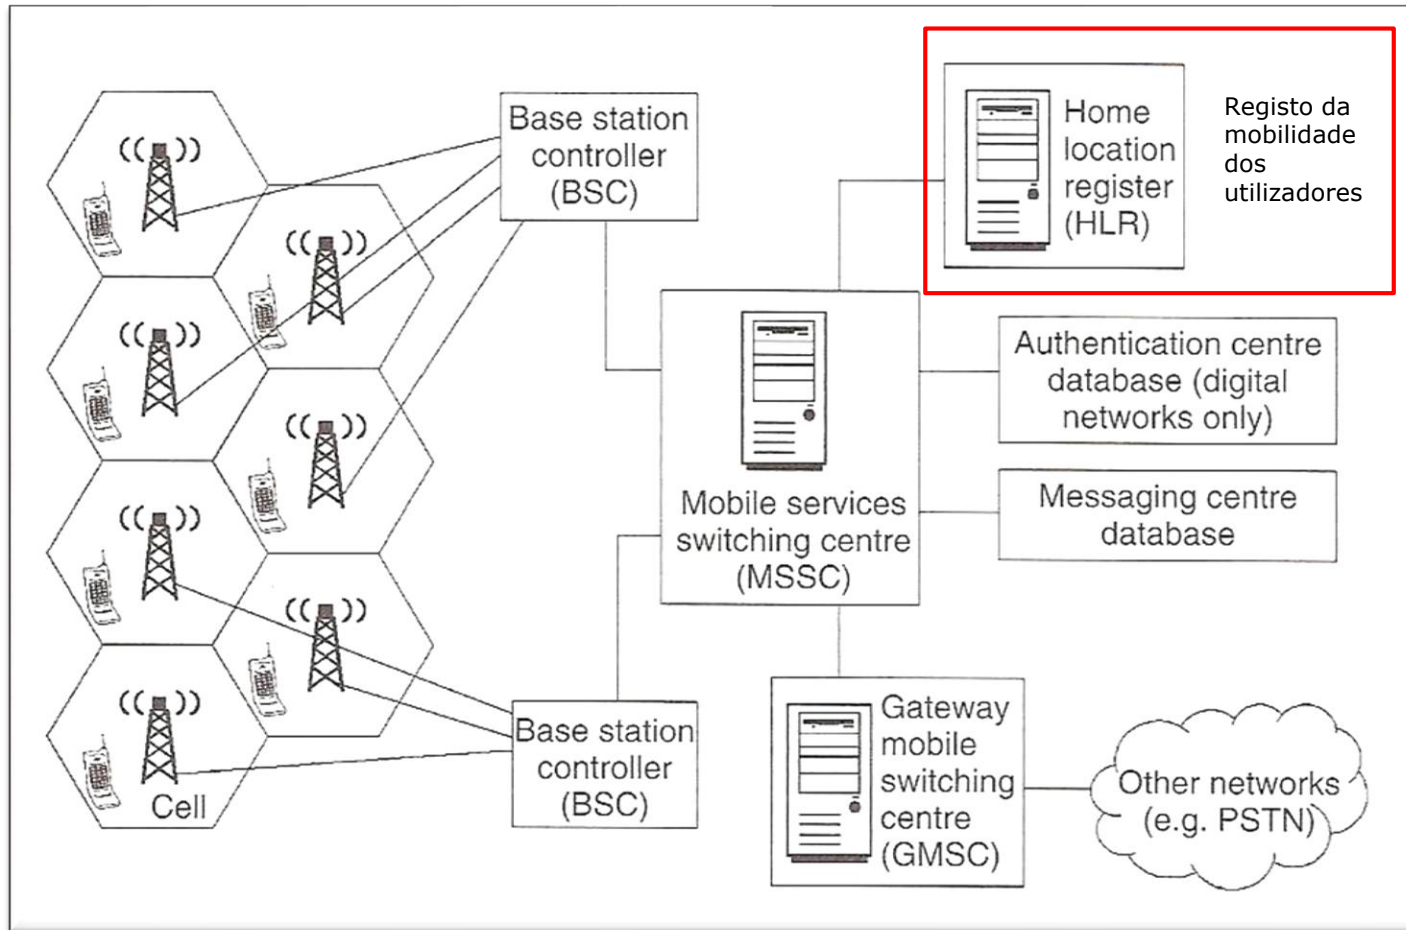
Base station controller (BSC)

Home location register (HLR)

Registo da mobilidade dos utilizadores

Mobile services switching centre (MSSC)

Authentication centre database (digital networks only)

Messaging centre database

Base station controller (BSC)

Gateway mobile switching centre (GMSC)

Other networks (e.g. PSTN)

Cell